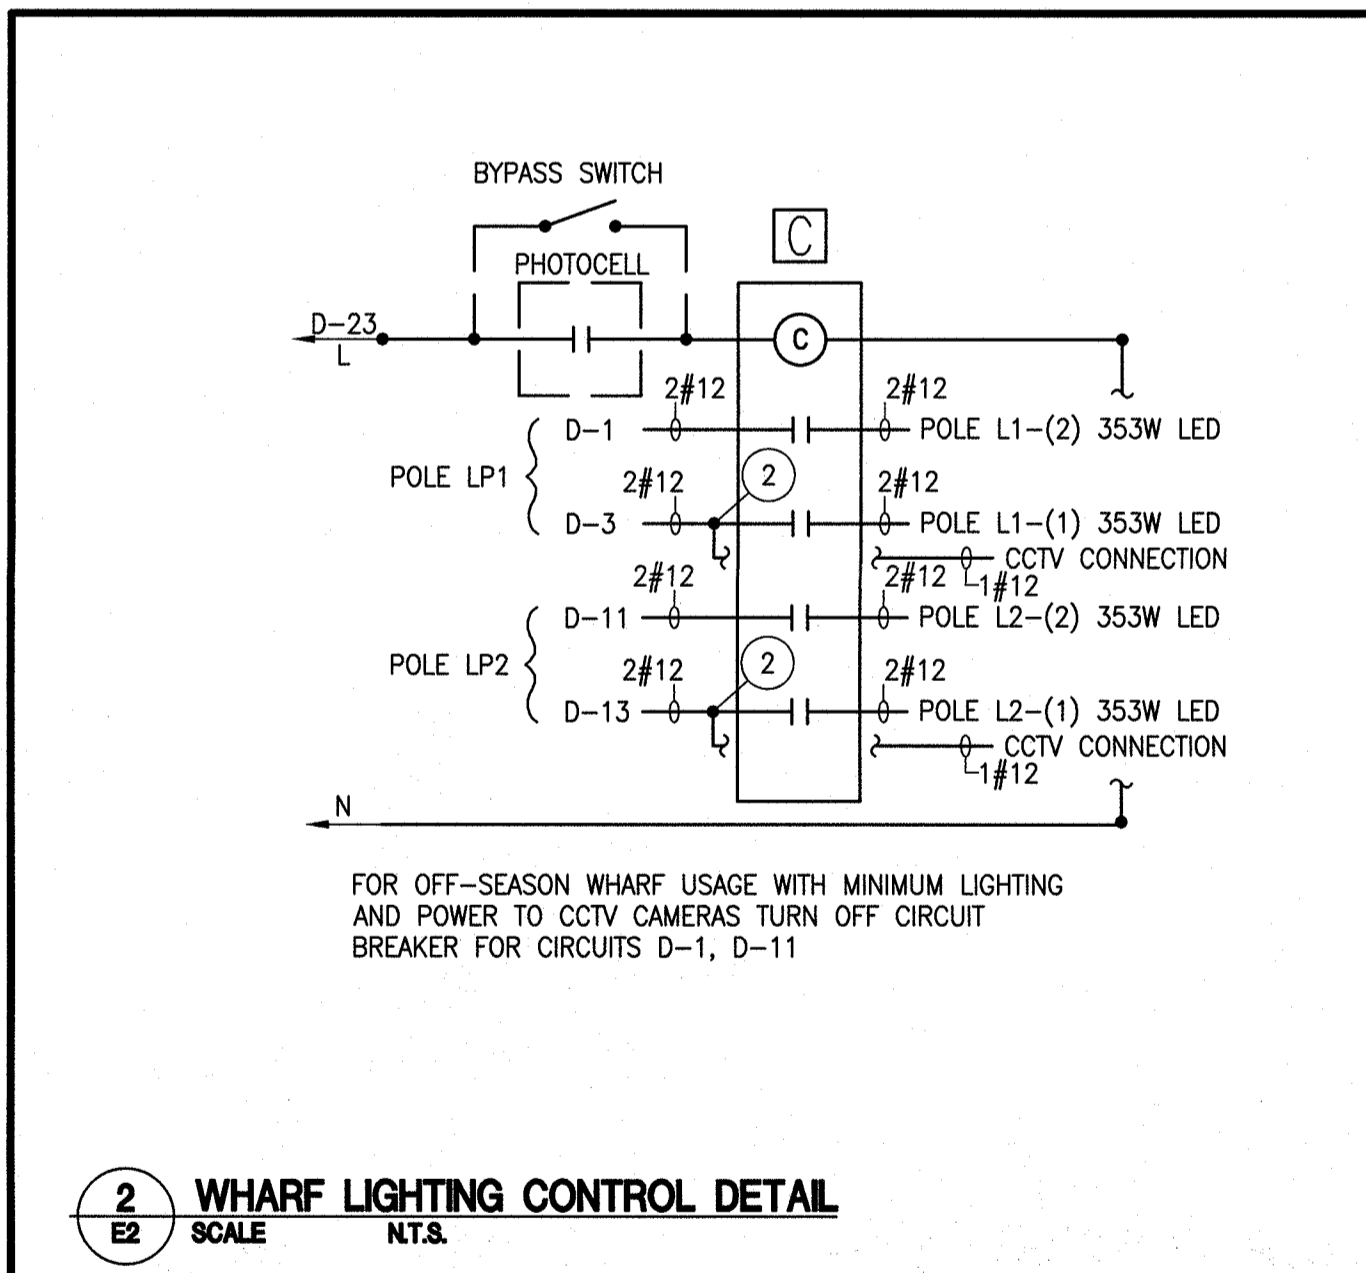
BYPASS SWITCH

C

PHOTOCELL

D-23
L

C

2#12

2#12

D-1

POLE L1-(2) 353W LED

POLE LP1

2#12

2

2#12

D-3

POLE L1-(1) 353W LED

CCTV CONNECTION

2#12

2#12

1#12

D-11

POLE L2-(2) 353W LED

POLE LP2

2#12

2

2#12

D-13

POLE L2-(1) 353W LED

CCTV CONNECTION

1#12

N

FOR OFF-SEASON WHARF USAGE WITH MINIMUM LIGHTING AND POWER TO CCTV CAMERAS TURN OFF CIRCUIT BREAKER FOR CIRCUITS D-1, D-11

2
E2

WHARF LIGHTING CONTROL DETAIL
SCALE N.T.S.